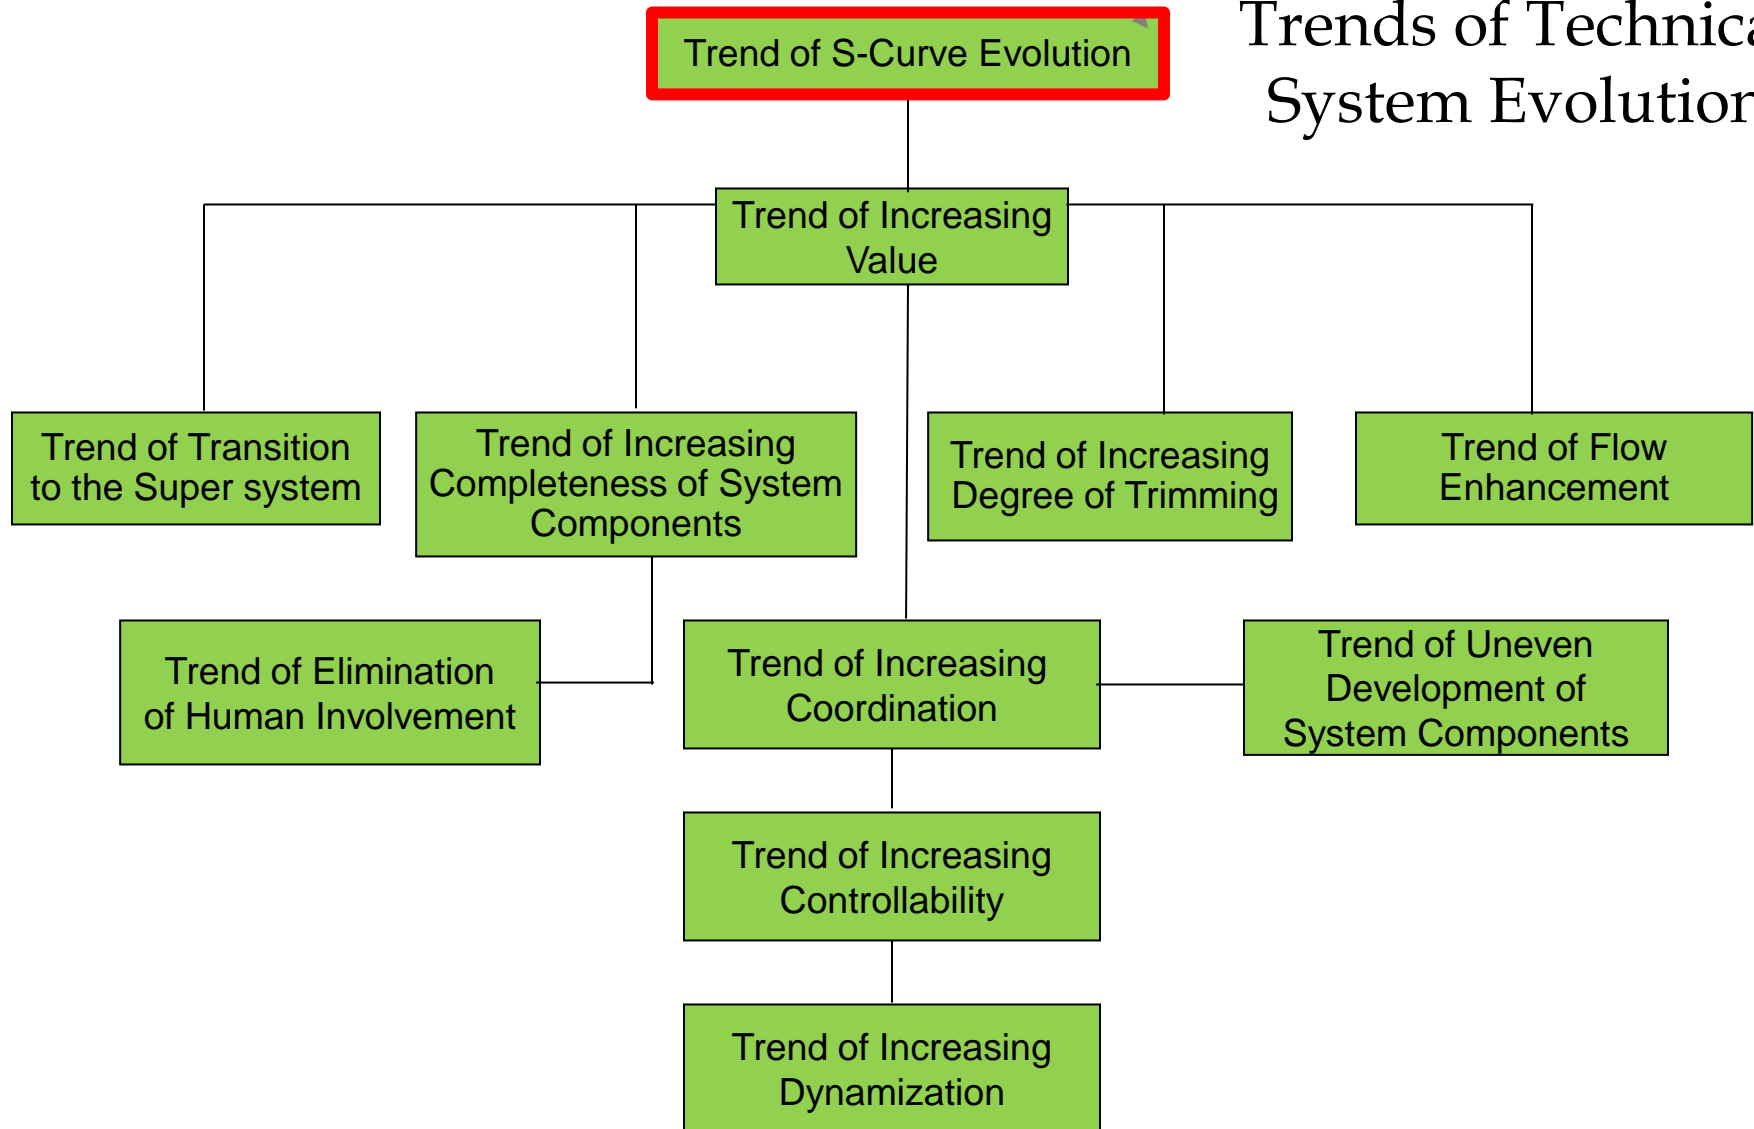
Trends of Technica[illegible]
System Evolutio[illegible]

Trend of S-Curve Evolution

Trend of Increasing Value

Trend of Transition to the Super system

Trend of Increasing Completeness of System Components

Trend of Increasing Degree of Trimming

Trend of Flow Enhancement

Trend of Elimination of Human Involvement

Trend of Increasing Coordination

Trend of Uneven Development of System Components

Trend of Increasing Controllability

Trend of Increasing Dynamization